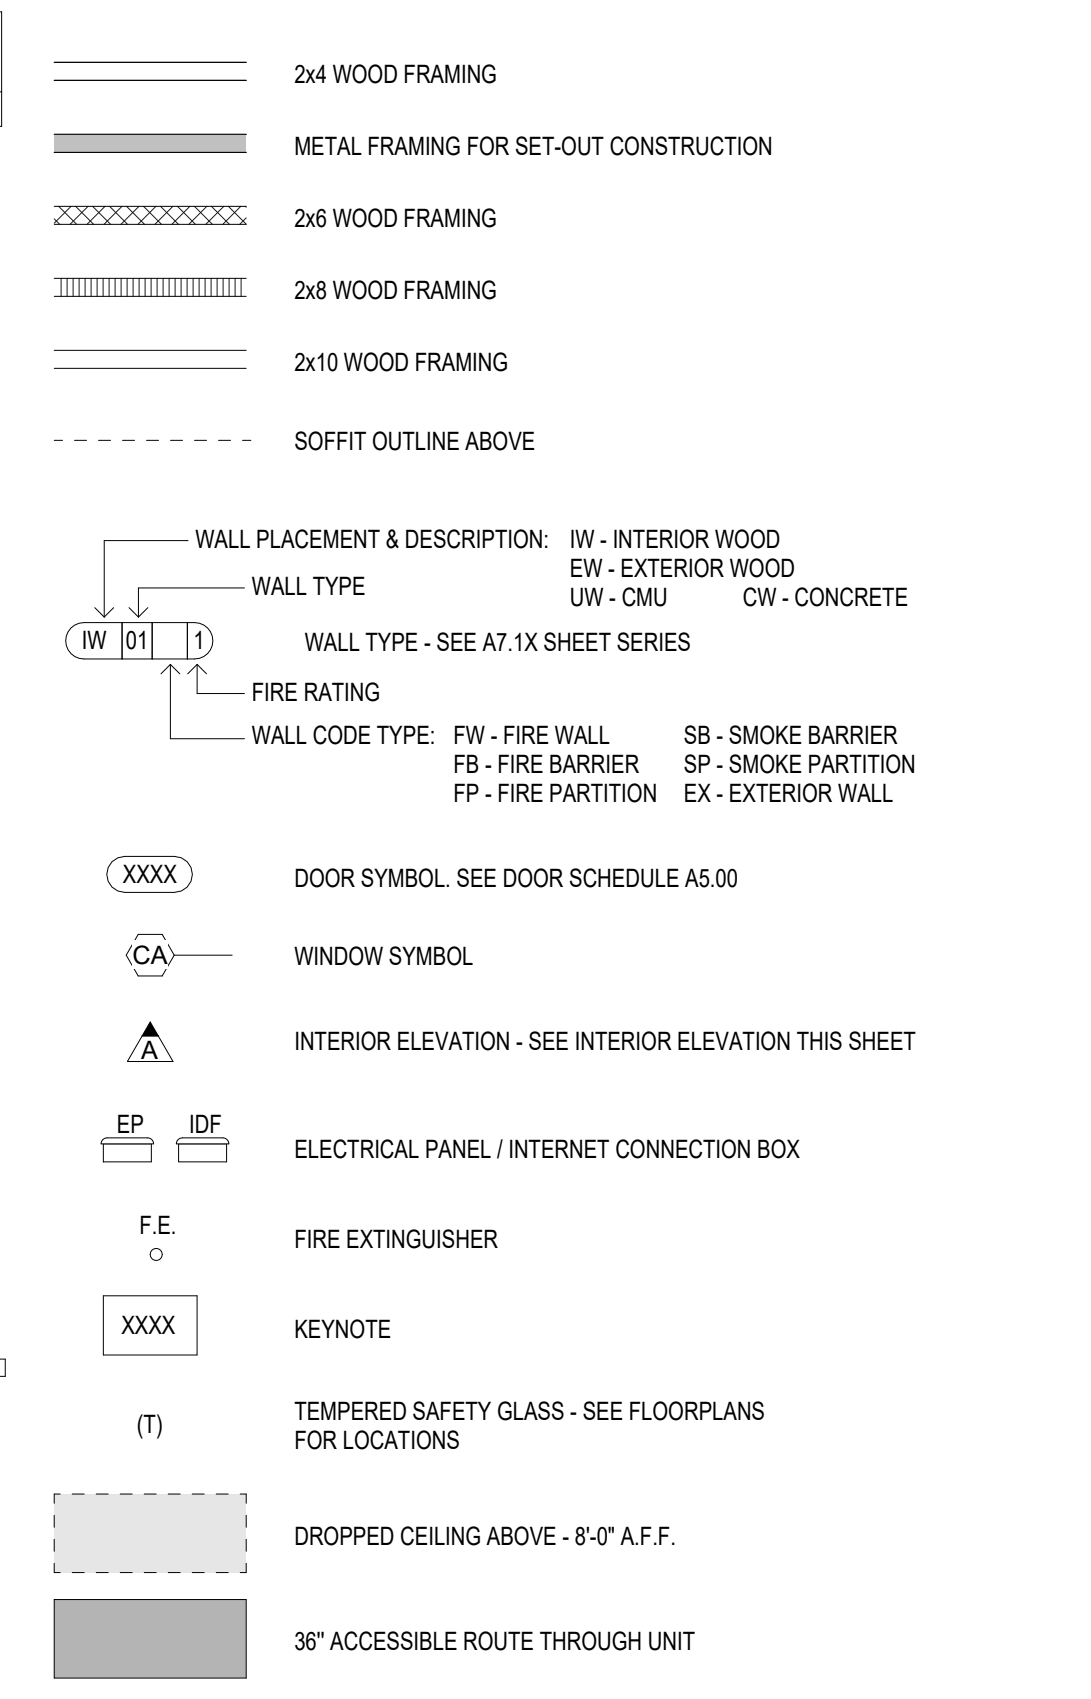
2x4 WOOD FRAMING

METAL FRAMING FOR SET-OUT CONSTRUCTION

2x6 WOOD FRAMING

2x8 WOOD FRAMING

2x10 WOOD FRAMING

SOFFIT OUTLINE ABOVE

WALL PLACEMENT & DESCRIPTION: IW - INTERIOR WOOD
EW - EXTERIOR WOOD
UW - CMU CW - CONCRETE

WALL TYPE

IW 01 1

WALL TYPE - SEE A7.1X SHEET SERIES

FIRE RATING

WALL CODE TYPE: FW - FIRE WALL SB - SMOKE BARRIER
FB - FIRE BARRIER SP - SMOKE PARTITION
FP - FIRE PARTITION EX - EXTERIOR WALL

XXXX

DOOR SYMBOL. SEE DOOR SCHEDULE A5.00

CA

WINDOW SYMBOL

A

INTERIOR ELEVATION - SEE INTERIOR ELEVATION THIS SHEET

EP IDF

ELECTRICAL PANEL / INTERNET CONNECTION BOX

F.E.

FIRE EXTINGUISHER

XXXX

KEYNOTE

(T)

TEMPERED SAFETY GLASS - SEE FLOORPLANS FOR LOCATIONS

DROPPED CEILING ABOVE - 8'-0" A.F.F.

36" ACCESSIBLE ROUTE THROUGH UNIT